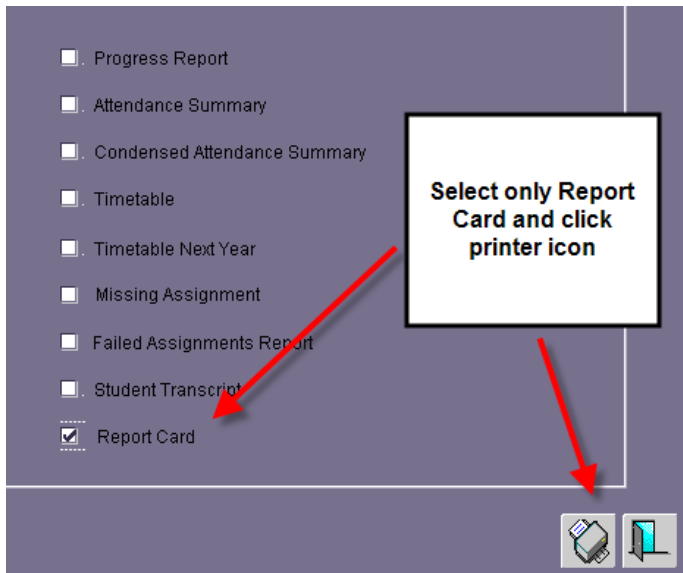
Progress Report

Attendance Summary

Condensed Attendance Summary

Timetable

Timetable Next Year

Missing Assignment

Failed Assignments Report

Student Transcript

Report Card

Select only Report Card and click printer icon